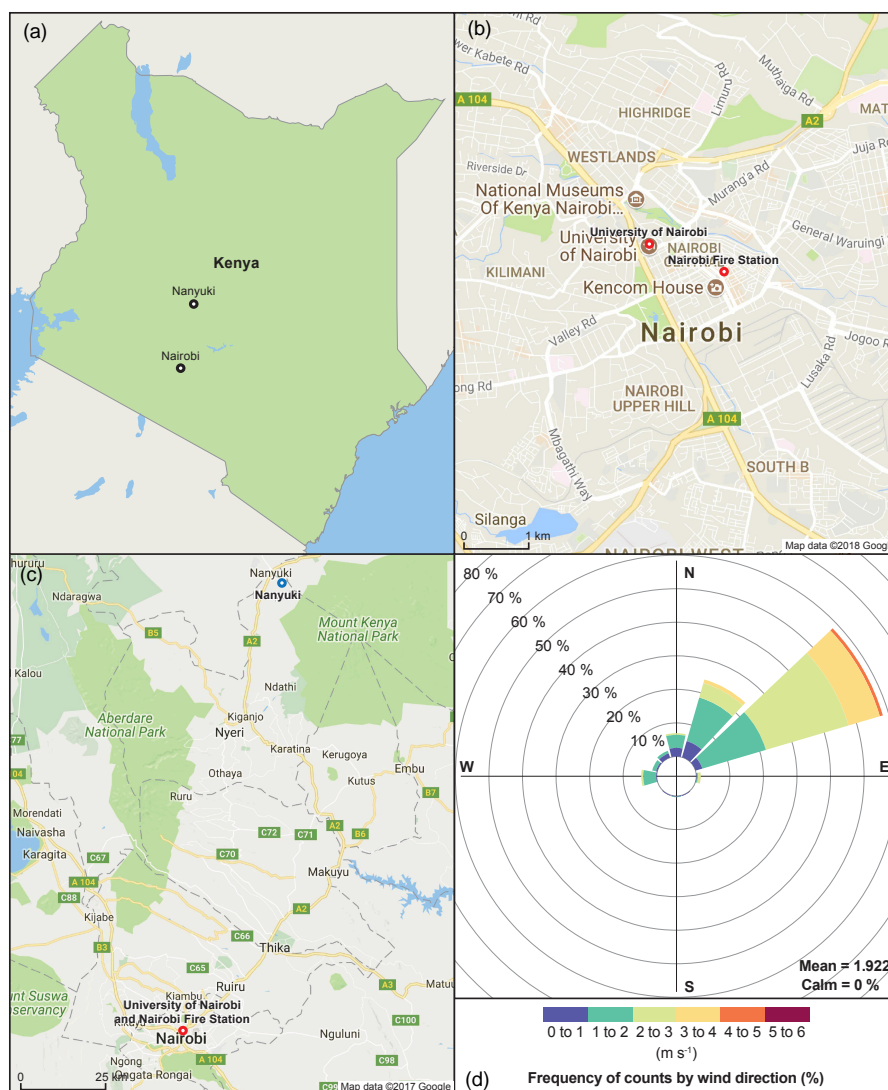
(a)

Kenya

Nanyuki

Nairobi

(b)

n Rd

wer Kabete Rd

Limuru Rd

Muthaiga Rd

A 104

HIGHRIDGE

A2

MAT

Juja Ro

Riverside Dr

WESTLANDS

Murang'a Rd

National Museums Of Kenya Nairobi...

General Waruingi

University of Nairobi

University of Nairobi

NAIROBI

Nairobi Fire Station

KILIMANI

Kencom House

Valley Rd

Nairobi

Jogoo R

Lusaka Rd

ong Rd

NAIROBI UPPER HILL

A 104

Mbagathi Way

SOUTH B

Silanga

0

1 km

NAIROBI WEST

Map data ©2018 Googl

(c)

thururu

Nanyuki

Nanyuki

Ndaragwa

B5

A2

Mount Kenya National Park

Kalou

Ndathi

Aberdare National Park

Kiganjo

Nyeri

77

Karatina

Kerugoya

04

Othaya

Kutus

Embu

Ruru

B7

Morendati

C72

C71

A2

B6

Naivasha

Karagita

C67

C70

A 104

Makuyu

C88

Kijabe

A2

B3

C66

Thika

C65

Ruiru

Matuu

A3

nt Suswa servancy

Kiambu

University of Nairobi and Nairobi Fire Station

Kikuyu

C100

Nairobi

Nguluni

Ngong

A 104

C98

Ongata Rongai

0

25 km

C99 Map data ©2017 Google

80 %

N

70 %

60 %

50 %

40 %

30 %

20 %

10 %

W

E

Mean = 1.922

Calm = 0 %

S

0 to 1 1 to 2 2 to 3 3 to 4 4 to 5 5 to 6

(m s$^{-1}$)

(d)

Frequency of counts by wind direction (%)